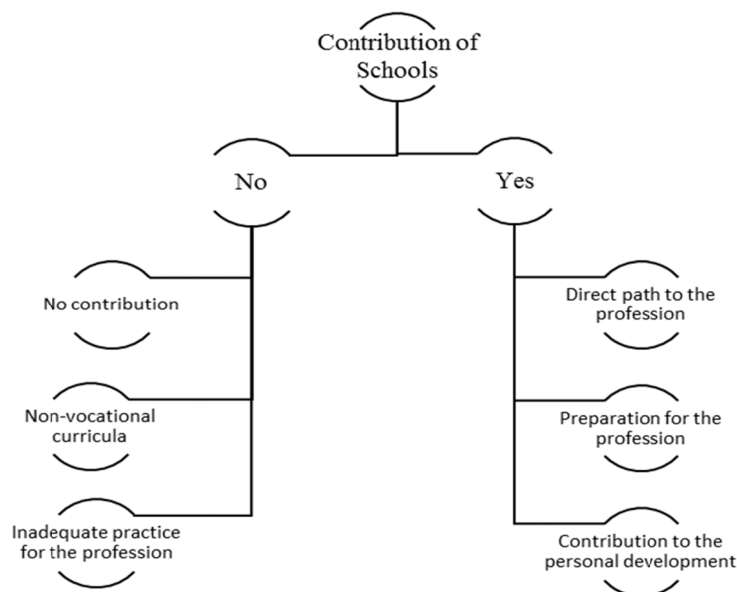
Contribution of Schools

No

Yes

No contribution

Non-vocational curricula

Inadequate practice for the profession

Direct path to the profession

Preparation for the profession

Contribution to the personal development